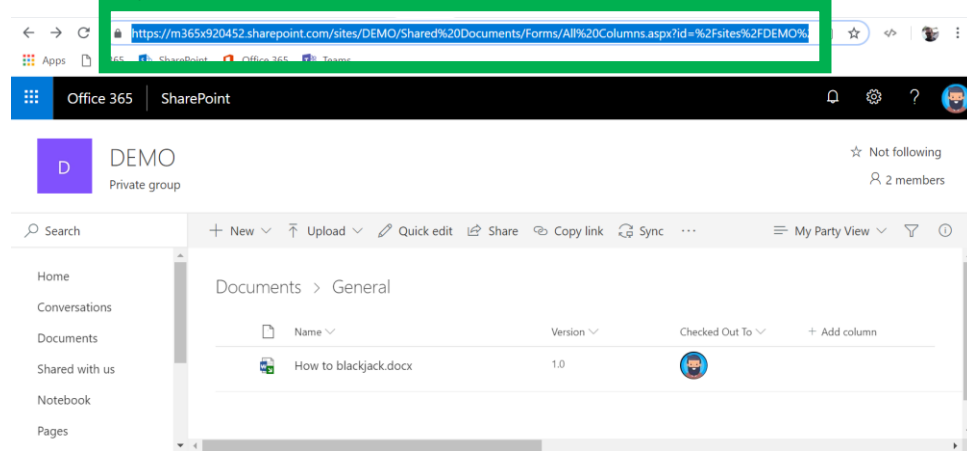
https://m365x920452.sharepoint.com/sites/DEMO/Shared%20Documents/Forms/All%20Columns.aspx?id=%2Fsites%2FDEMO%

Apps 365 SharePoint Office 365 Teams

Office 365 SharePoint

?

D DEMO
Private group

☆ Not following
2 members

Search

+ New Upload Quick edit Share Copy link Sync ···

My Party View

Home
Conversations
Documents
Shared with us
Notebook
Pages

Documents > General

| Name | Version | Checked Out To | + Add column |
|---|---|---|---|
| How to blackjack.docx | 1.0 | | |